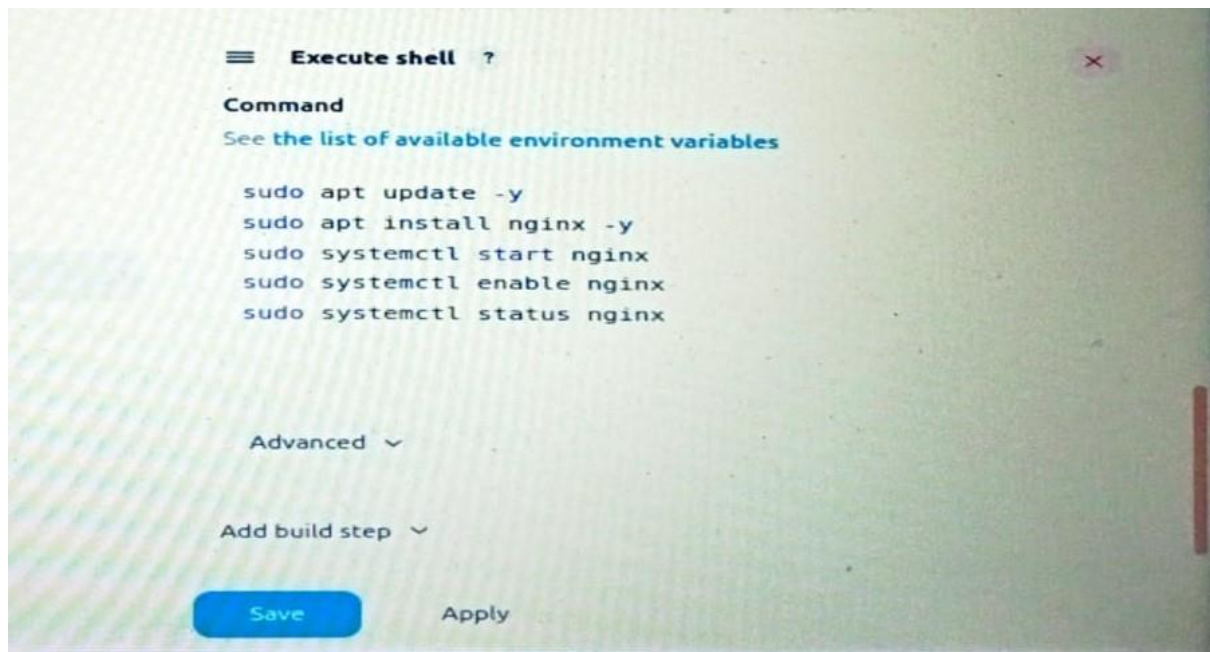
Execute shell ?

×

Command

See the list of available environment variables

sudo apt update -y
sudo apt install nginx -y
sudo systemctl start nginx
sudo systemctl enable nginx
sudo systemctl status nginx

Advanced

Add build step

Save

Apply